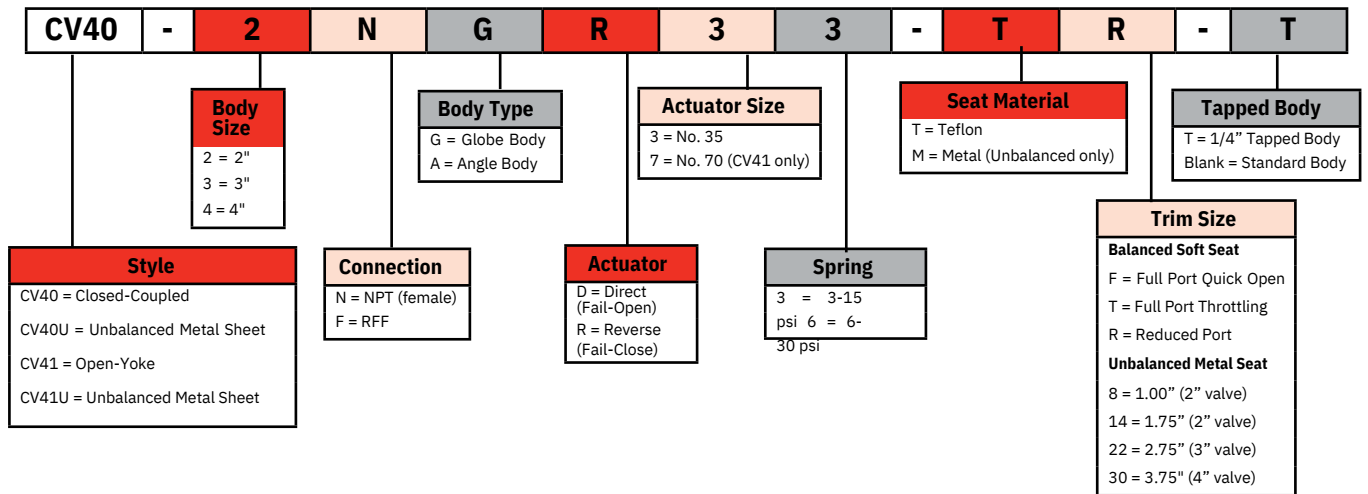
| CV40 | - | 2 | N | G | R | 3 | 3 | - | T | R | - | T |
|---|---|---|---|---|---|---|---|---|---|---|---|---|

Body Size
2 = 2"
3 = 3"
4 = 4"

Body Type
G = Globe Body
A = Angle Body

Actuator Size
3 = No. 35
7 = No. 70 (CV41 only)

Seat Material
T = Teflon
M = Metal (Unbalanced only)

Tapped Body
T = 1/4" Tapped Body
Blank = Standard Body

Style
CV40 = Closed-Coupled
CV40U = Unbalanced Metal Sheet
CV41 = Open-Yoke
CV41U = Unbalanced Metal Sheet

Connection
N = NPT (female)
F = RFF

Actuator
D = Direct (Fail-Open)
R = Reverse (Fail-Close)

Spring
3 = 3-15 psi 6 = 6-30 psi

Trim Size
Balanced Soft Seat
F = Full Port Quick Open
T = Full Port Throttling
R = Reduced Port
Unbalanced Metal Seat
8 = 1.00" (2" valve)
14 = 1.75" (2" valve)
22 = 2.75" (3" valve)
30 = 3.75" (4" valve)